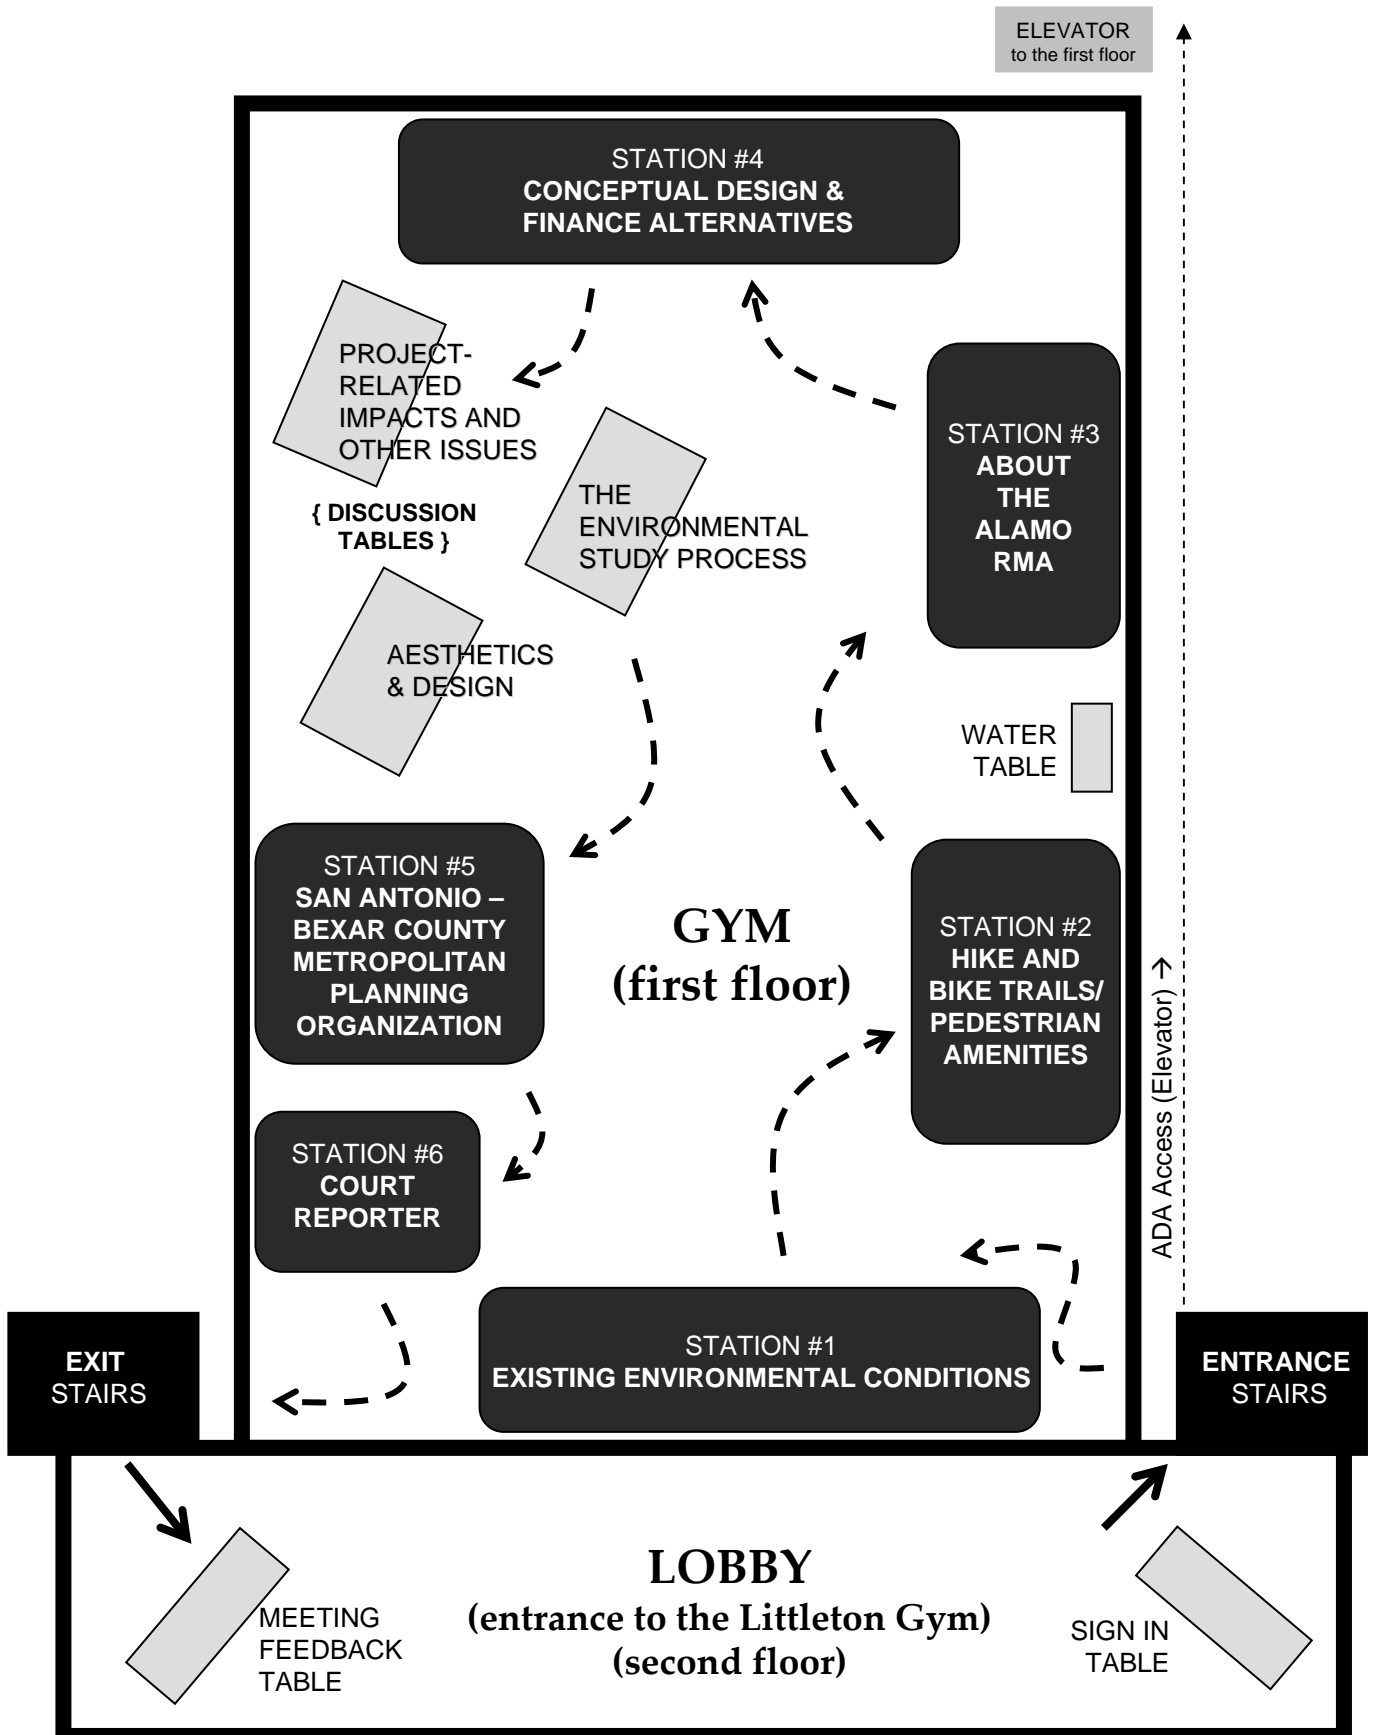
ELEVATOR
to the first floor

STATION #4
CONCEPTUAL DESIGN & FINANCE ALTERNATIVES

PROJECT-RELATED IMPACTS AND OTHER ISSUES

{ DISCUSSION TABLES }

THE ENVIRONMENTAL STUDY PROCESS

AESTHETICS & DESIGN

STATION #3
ABOUT THE ALAMO RMA

WATER TABLE

STATION #5
SAN ANTONIO – BEXAR COUNTY METROPOLITAN PLANNING ORGANIZATION

GYM
(first floor)

STATION #2
HIKE AND BIKE TRAILS/ PEDESTRIAN AMENITIES

ADA Access (Elevator) →

STATION #6
COURT REPORTER

STATION #1
EXISTING ENVIRONMENTAL CONDITIONS

EXIT
STAIRS

ENTRANCE
STAIRS

LOBBY
(entrance to the Littleton Gym)
(second floor)

MEETING FEEDBACK TABLE

SIGN IN TABLE